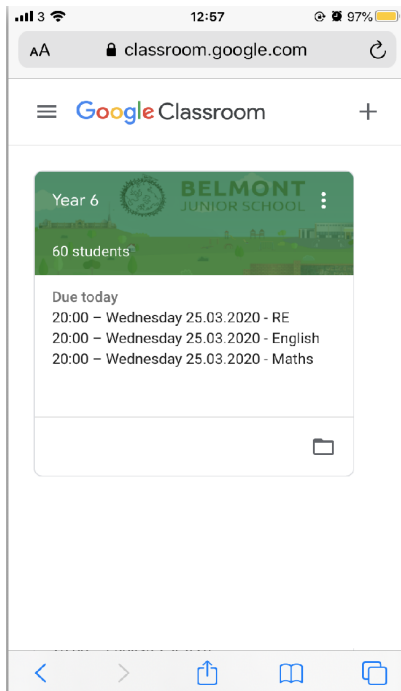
3 12:57 97%

AA classroom.google.com

Google Classroom +

Year 6
BELMONT JUNIOR SCHOOL
60 students

Due today
20:00 – Wednesday 25.03.2020 - RE
20:00 – Wednesday 25.03.2020 - English
20:00 – Wednesday 25.03.2020 - Maths